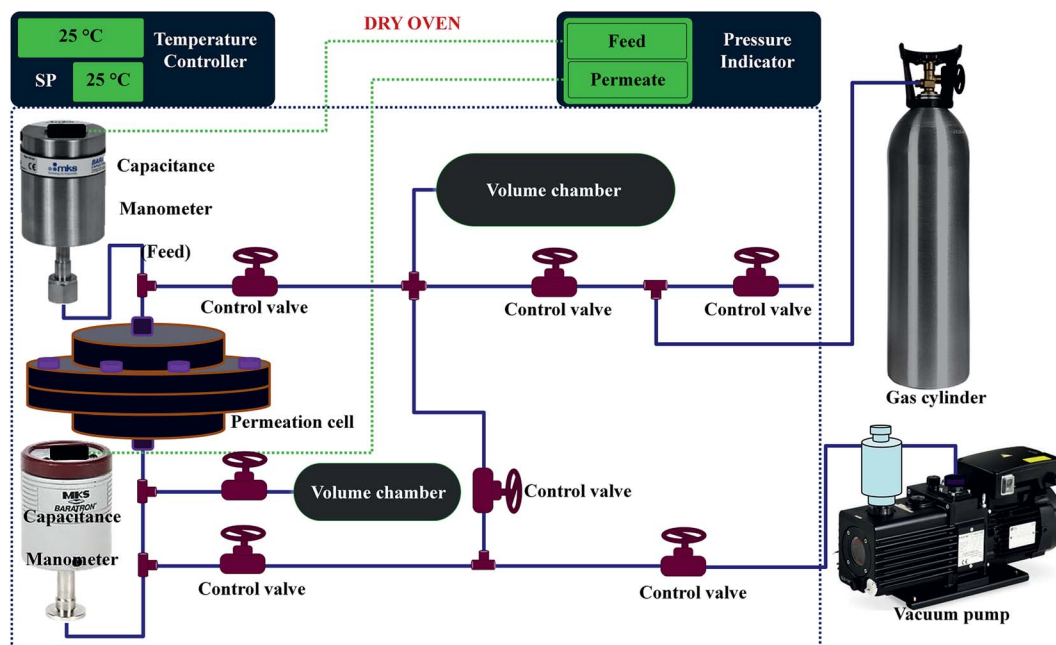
25 °C

Temperature Controller

SP 25 °C

DRY OVEN

Feed

Permeate

Pressure Indicator

mks

Capacitance Manometer

(Feed)

Volume chamber

Control valve

Control valve

Control valve

Permeation cell

Gas cylinder

MKS BARATRON

Capacitance Manometer

Volume chamber

Control valve

Control valve

Control valve

Vacuum pump